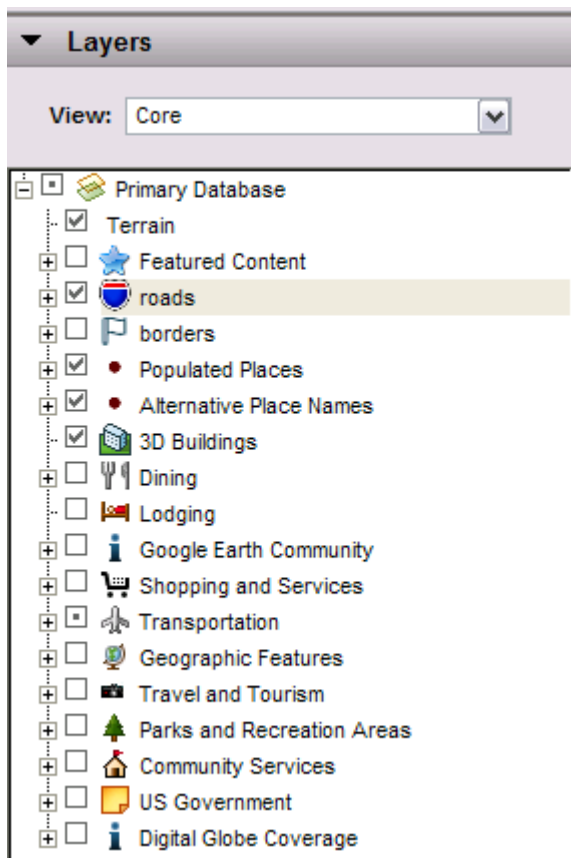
Layers

View: Core

Primary Database
Terrain
Featured Content
roads
borders
Populated Places
Alternative Place Names
3D Buildings
Dining
Lodging
Google Earth Community
Shopping and Services
Transportation
Geographic Features
Travel and Tourism
Parks and Recreation Areas
Community Services
US Government
Digital Globe Coverage